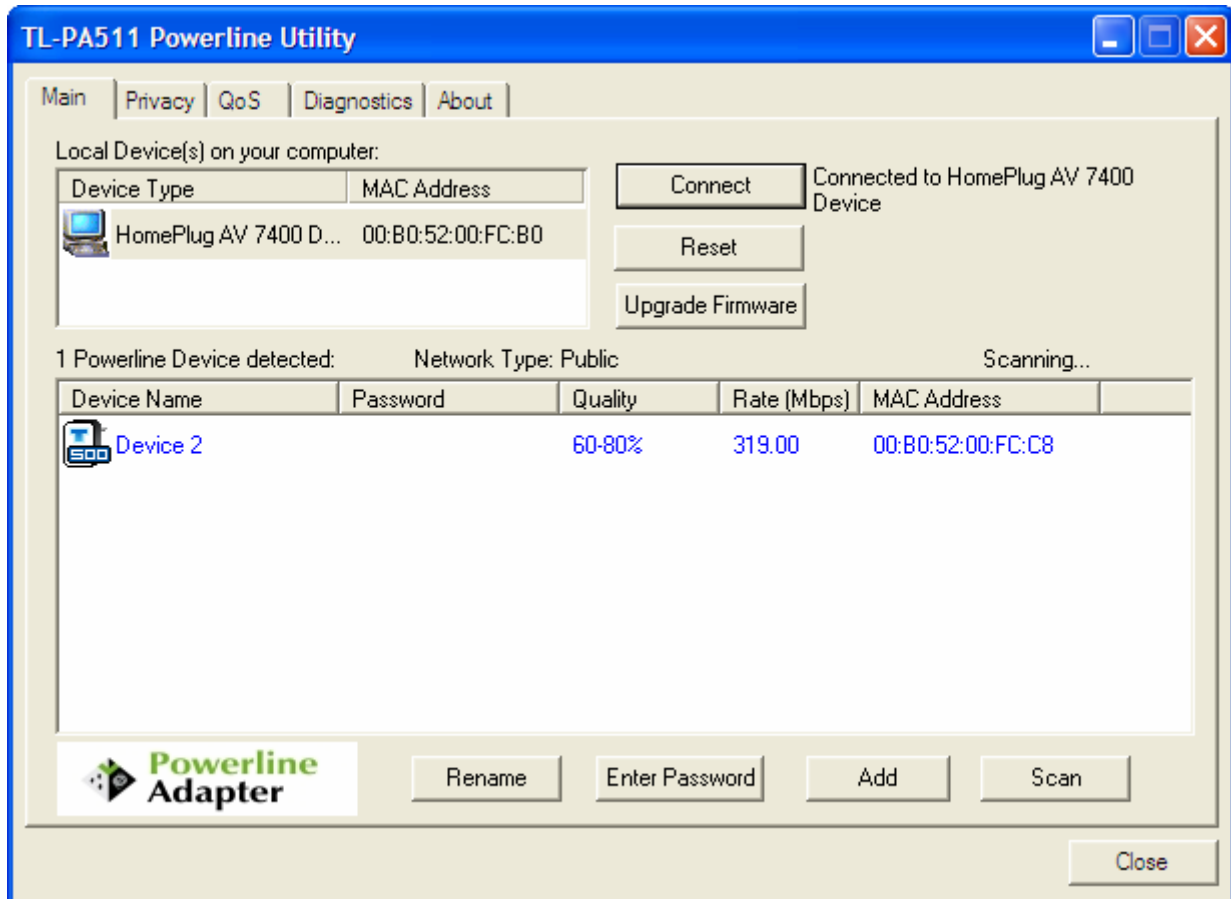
TL-PA511 Powerline Utility

Main | Privacy | QoS | Diagnostics | About

Local Device(s) on your computer:

| Device Type | MAC Address |
|---|---|
| HomePlug AV 7400 D... | 00:B0:52:00:FC:B0 |

Connect

Connected to HomePlug AV 7400 Device

Reset

Upgrade Firmware

1 Powerline Device detected: Network Type: Public Scanning...

| Device Name | Password | Quality | Rate (Mbps) | MAC Address |
|---|---|---|---|---|
| Device 2 | | 60-80% | 319.00 | 00:B0:52:00:FC:C8 |

T 500

Powerline Adapter

Rename Enter Password Add Scan

Close